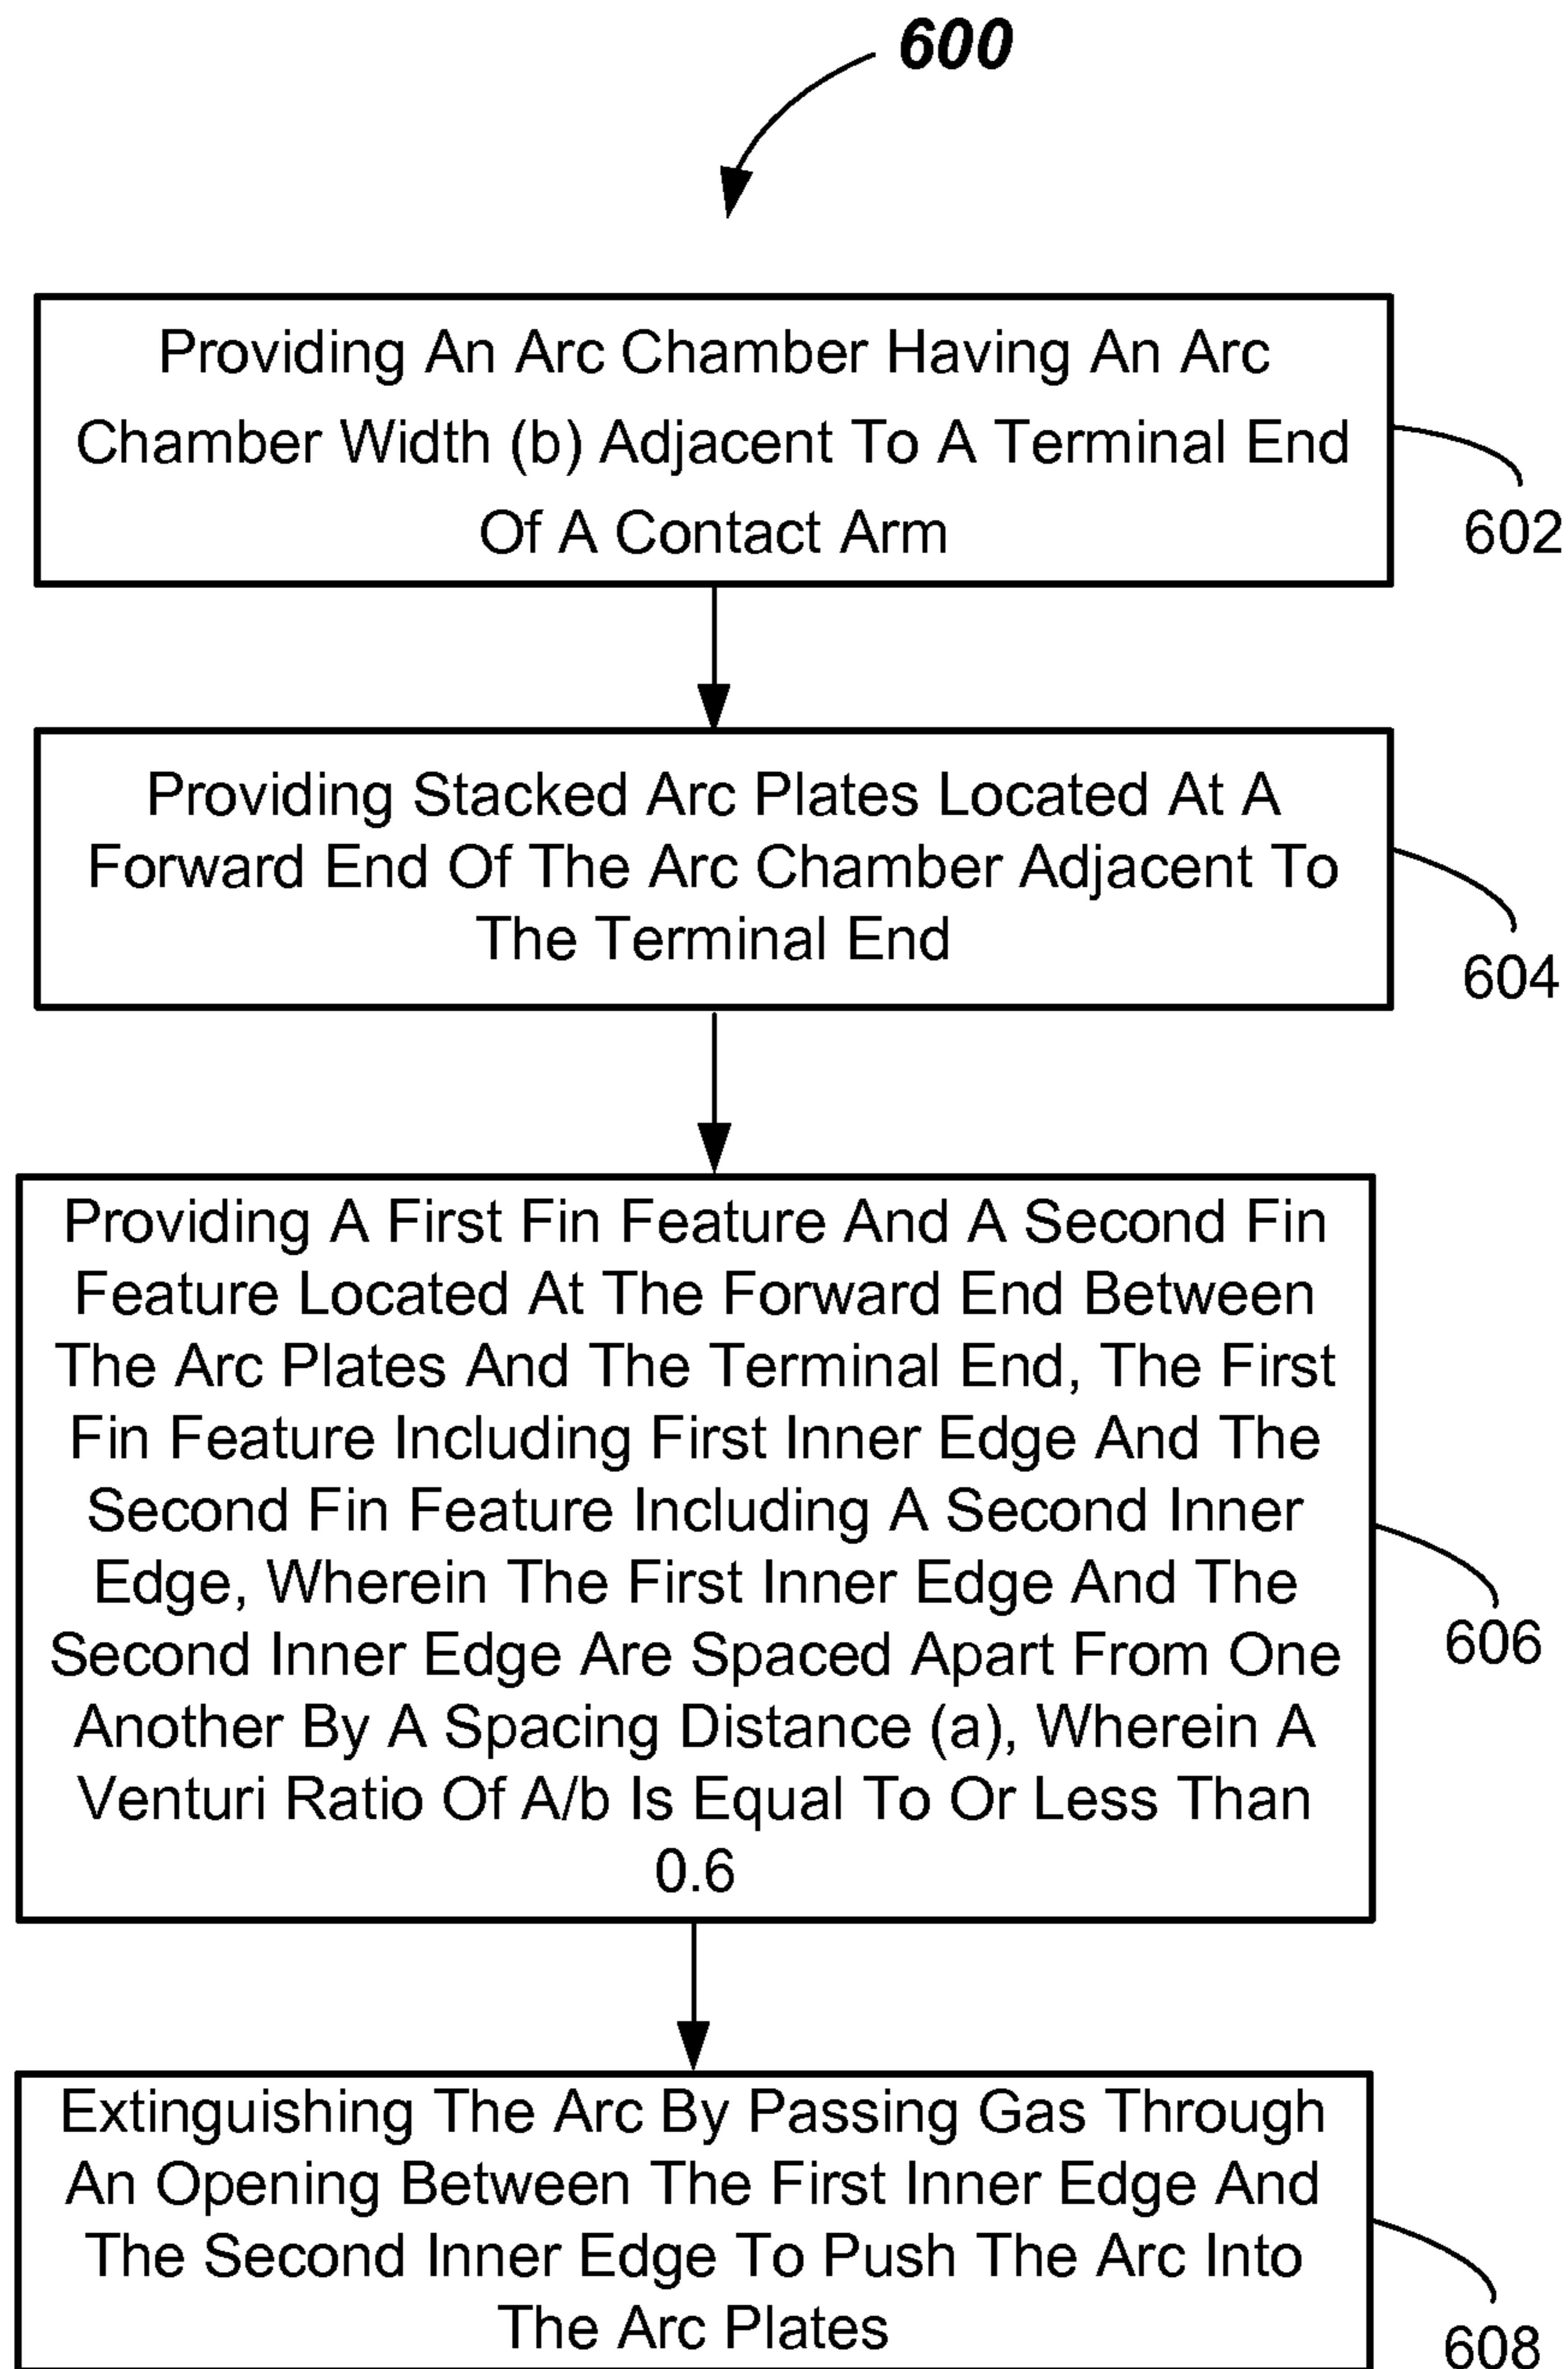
600

Providing An Arc Chamber Having An Arc Chamber Width (b) Adjacent To A Terminal End Of A Contact Arm

602

Providing Stacked Arc Plates Located At A Forward End Of The Arc Chamber Adjacent To The Terminal End

604

Providing A First Fin Feature And A Second Fin Feature Located At The Forward End Between The Arc Plates And The Terminal End, The First Fin Feature Including First Inner Edge And The Second Fin Feature Including A Second Inner Edge, Wherein The First Inner Edge And The Second Inner Edge Are Spaced Apart From One Another By A Spacing Distance (a), Wherein A Venturi Ratio Of A/b Is Equal To Or Less Than 0.6

606

Extinguishing The Arc By Passing Gas Through An Opening Between The First Inner Edge And The Second Inner Edge To Push The Arc Into The Arc Plates

608